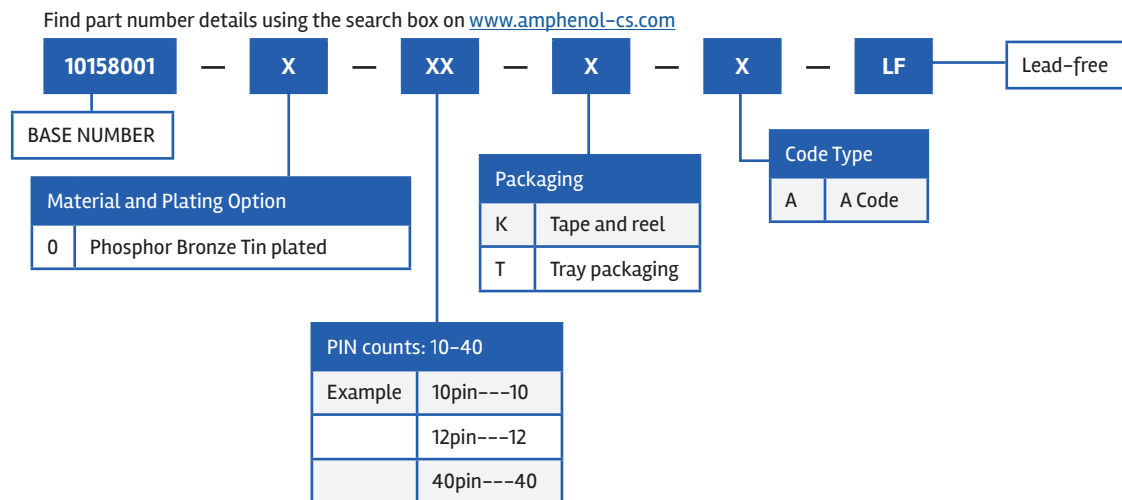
Find part number details using the search box on www.amphenol-cs.com

10158001 — X — XX — X — X — LF

Lead-free

BASE NUMBER

| Material and Plating Option | |
|---|---|
| 0 | Phosphor Bronze Tin plated |

| Packaging | |
|---|---|
| K | Tape and reel |
| T | Tray packaging |

| Code Type | |
|---|---|
| A | A Code |

| PIN counts: 10-40 | |
|---|---|
| Example | 10pin---10 |
| | 12pin---12 |
| | 40pin---40 |